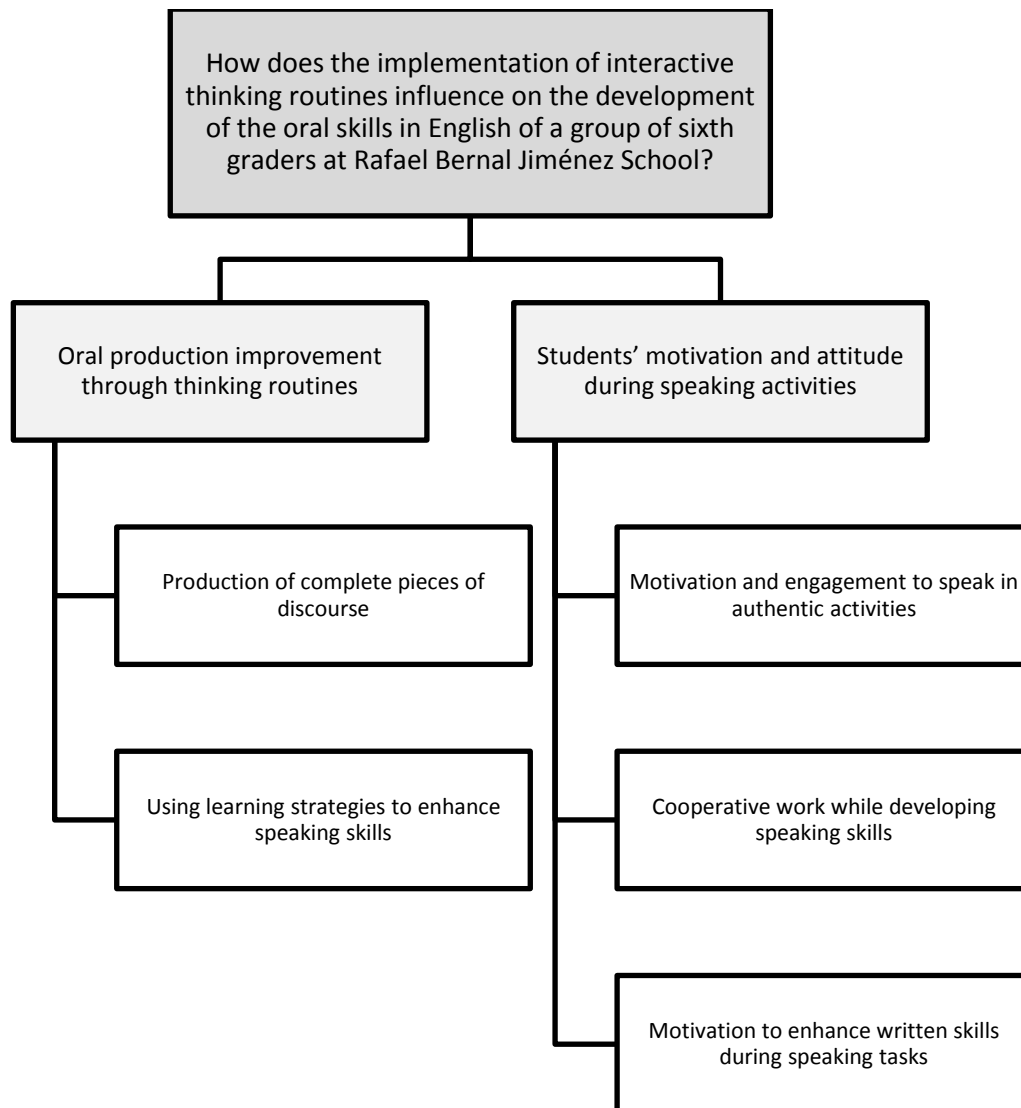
How does the implementation of interactive thinking routines influence on the development of the oral skills in English of a group of sixth graders at Rafael Bernal Jiménez School?

Oral production improvement through thinking routines

Production of complete pieces of discourse

Using learning strategies to enhance speaking skills

Students' motivation and attitude during speaking activities

Motivation and engagement to speak in authentic activities

Cooperative work while developing speaking skills

Motivation to enhance written skills during speaking tasks